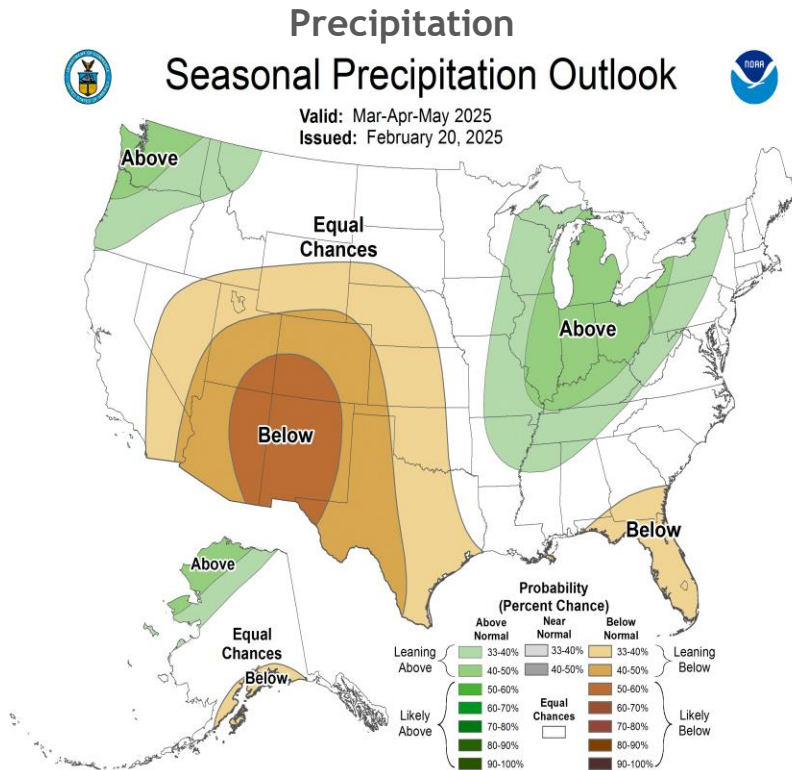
Precipitation

Seasonal Precipitation Outlook

NOAA

Valid: Mar-Apr-May 2025
Issued: February 20, 2025

Above

Equal Chances

Above

Below

Below

Above

Equal Chances

Below

Probability (Percent Chance)

| | Above Normal | Near Normal | Below Normal | |
|---|---|---|---|---|
| Leaning Above | 33-40% | 33-40% | 33-40% | Leaning Below |
| | 40-50% | 40-50% | 40-50% | |
| Likely Above | 50-60% | Equal Chances | 50-60% | Likely Below |
| | 60-70% | | 60-70% | |
| | 70-80% | | 70-80% | |
| | 80-90% | | 80-90% | |
| | 90-100% | | 90-100% | |